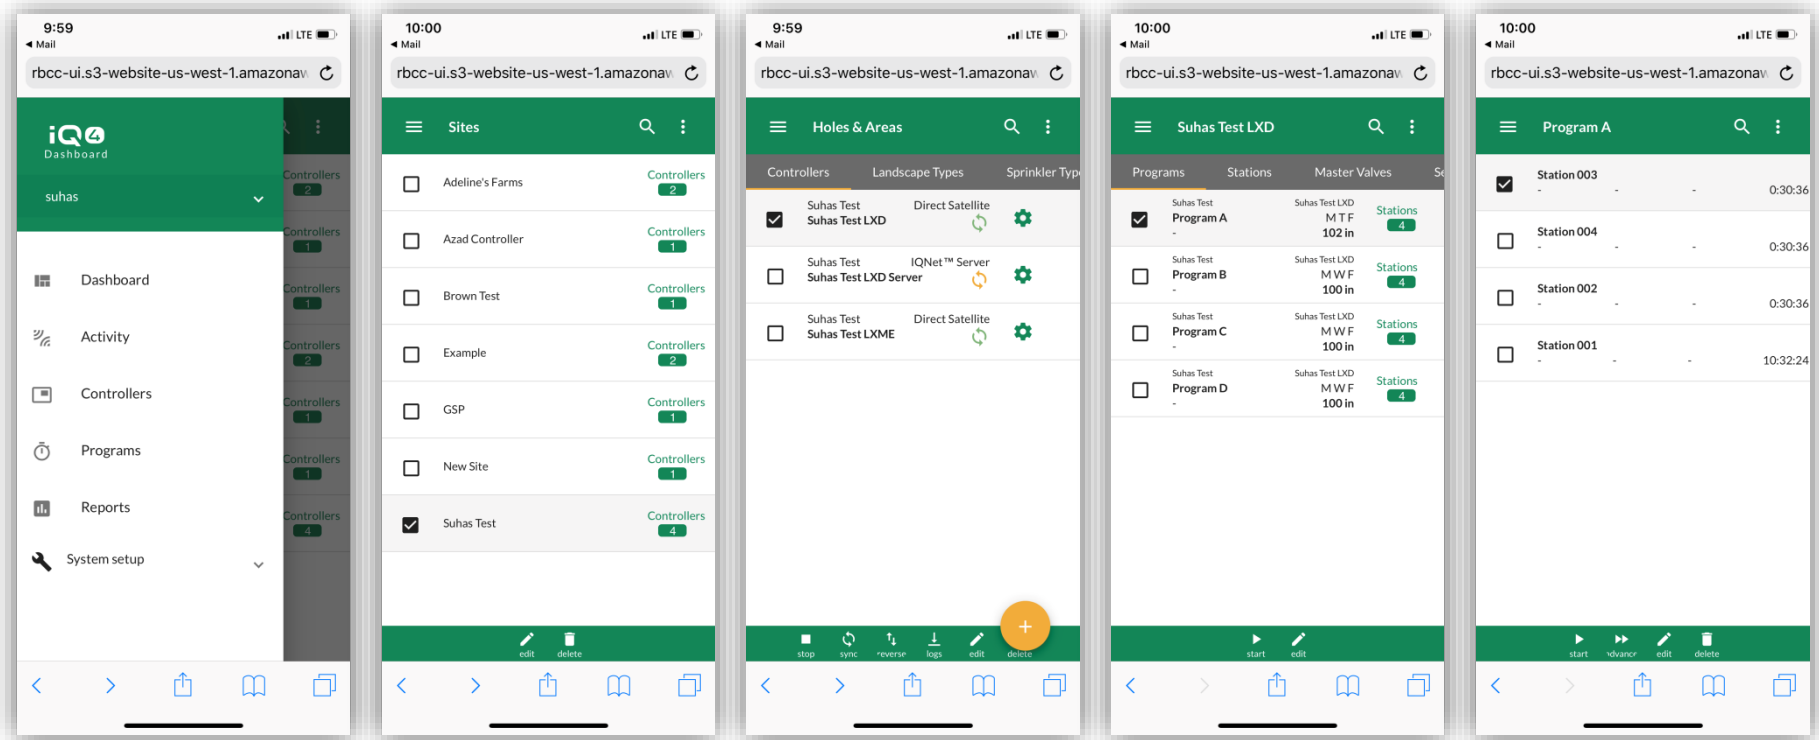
9:59
◀ Mail
LTE
rbcc-ui.s3-website-us-west-1.amazonaw

iQ4
Dashboard
suhas

Dashboard
Activity
Controllers
Programs
Reports
System setup

Controllers 2
Controllers 1
Controllers 1
Controllers 2
Controllers 1
Controllers 1
Controllers 4

10:00
◀ Mail
LTE
rbcc-ui.s3-website-us-west-1.amazonaw

Sites

| | | |
|---|---|---|
| ☐ | Adeline's Farms | Controllers 2 |
| ☐ | Azad Controller | Controllers 1 |
| ☐ | Brown Test | Controllers 1 |
| ☐ | Example | Controllers 2 |
| ☐ | GSP | Controllers 1 |
| ☐ | New Site | Controllers 1 |
| ☑ | Suhas Test | Controllers 4 |

edit delete

9:59
◀ Mail
LTE
rbcc-ui.s3-website-us-west-1.amazonaw

Holes & Areas

Controllers Landscape Types Sprinkler Typ

| | | |
|---|---|---|
| ☑ | Suhas Test Suhas Test LXD | Direct Satellite |
| ☐ | Suhas Test Suhas Test LXD Server | IQNet™ Server |
| ☐ | Suhas Test Suhas Test LXME | Direct Satellite |

stop sync reverse logs edit delete

10:00
◀ Mail
LTE
rbcc-ui.s3-website-us-west-1.amazonaw

Suhas Test LXD

Programs Stations Master Valves Se

| | | | |
|---|---|---|---|
| ☑ | Suhas Test Program A - | Suhas Test LXD M T F 102 in | Stations 4 |
| ☐ | Suhas Test Program B - | Suhas Test LXD M W F 100 in | Stations 4 |
| ☐ | Suhas Test Program C - | Suhas Test LXD M W F 100 in | Stations 4 |
| ☐ | Suhas Test Program D - | Suhas Test LXD M W F 100 in | Stations 4 |

start edit

10:00
◀ Mail
LTE
rbcc-ui.s3-website-us-west-1.amazonaw

Program A

| | | | | |
|---|---|---|---|---|
| ☑ | Station 003 - | - | - | 0:30:36 |
| ☐ | Station 004 - | - | - | 0:30:36 |
| ☐ | Station 002 - | - | - | 0:30:36 |
| ☐ | Station 001 - | - | - | 10:32:24 |

start advance edit delete